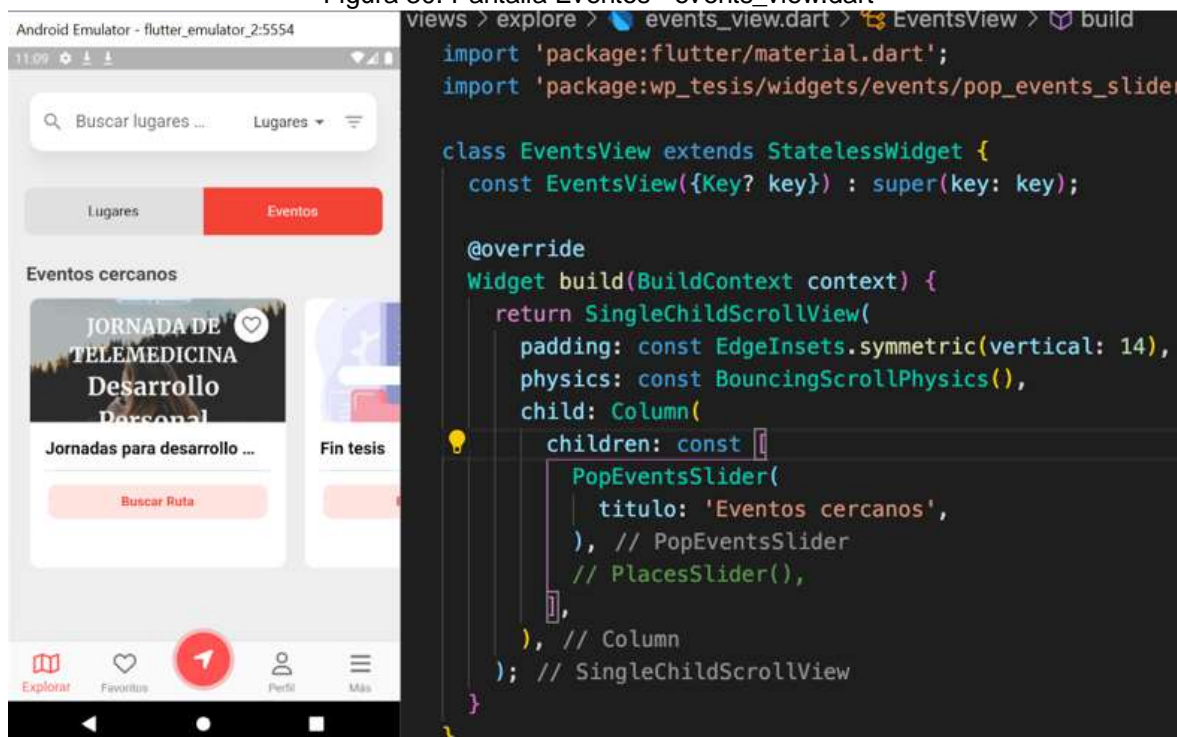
Figura 30. Pantalla Eventos - events_view.dart

Android Emulator - flutter_emulator_2:5554

11:09

Buscar lugares ...

Lugares

Lugares

Eventos

Eventos cercanos

JORNADA DE TELEMEDICINA Desarrollo Personal

Jornadas para desarrollo ...

Buscar Ruta

Fin tesis

Explorar

Favoritos

Perfil

Más

views > explore > events_view.dart > EventsView > build

import 'package:flutter/material.dart';
import 'package:wp_tesis/widgets/events/pop_events_slider

class EventsView extends StatelessWidget {
const EventsView({Key? key}) : super(key: key);

@override
Widget build(BuildContext context) {
return SingleChildScrollView(
padding: const EdgeInsets.symmetric(vertical: 14),
physics: const BouncingScrollPhysics(),
child: Column(
children: const [
PopEventsSlider(
titulo: 'Eventos cercanos',
), // PopEventsSlider
// PlacesSlider(),
],
), // Column
); // SingleChildScrollView
}